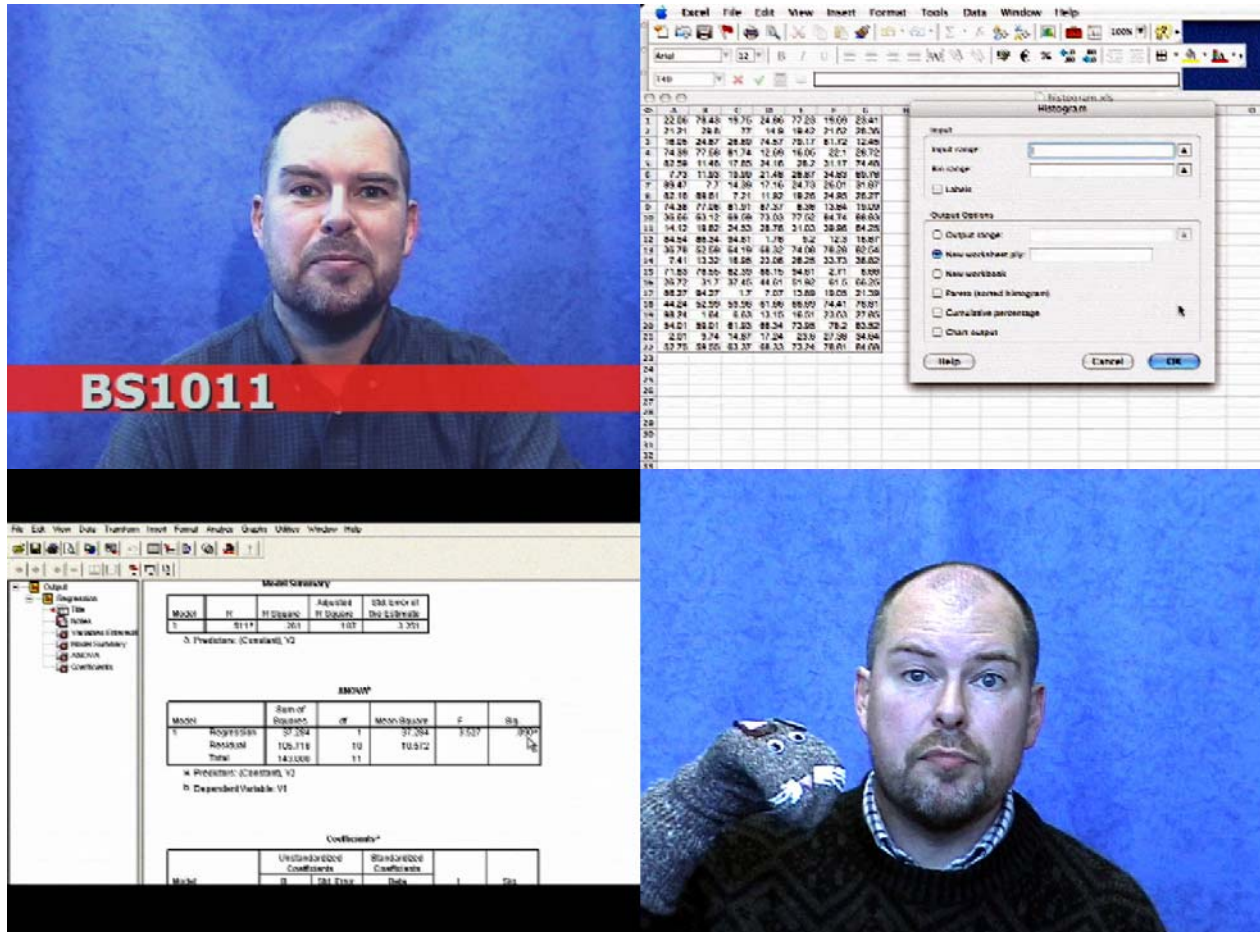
BS1011

Excel File Edit View Insert Format Tools Data Window Help

Histogram

Input
Input range:
Bin range:
Labels

Output Options
Output range:
New worksheet ply:
New workbook
Pareto (sorted histogram)
Cumulative percentage
Chart output

Help Cancel OK

File Edit View Data Transform Insert Format Analyze Graphs Utilities Window Help

Output
Regression
Title
Notes
Variables Entered/Removed
Model Summary
ANOVA
Coefficients

Model Summary

| Model | R | R Square | Adjusted R Square | Std. Error of the Estimate |
|---|---|---|---|---|
| 1 | .511 | .261 | .187 | 3.261 |

a. Predictors: (Constant), V2

ANOVA

| Model | | Sum of Squares | df | Mean Square | F | Sig. |
|---|---|---|---|---|---|---|
| 1 | Regression | 37.284 | 1 | 37.284 | 3.527 | .090 |
| | Residual | 105.716 | 10 | 10.572 | | |
| | Total | 143.000 | 11 | | | |

a. Predictors: (Constant), V2
b. Dependent Variable: V1

Coefficients

| Model | Unstandardized Coefficients B | Std. Error | Standardized Coefficients Beta | t | Sig. |
|---|---|---|---|---|---|